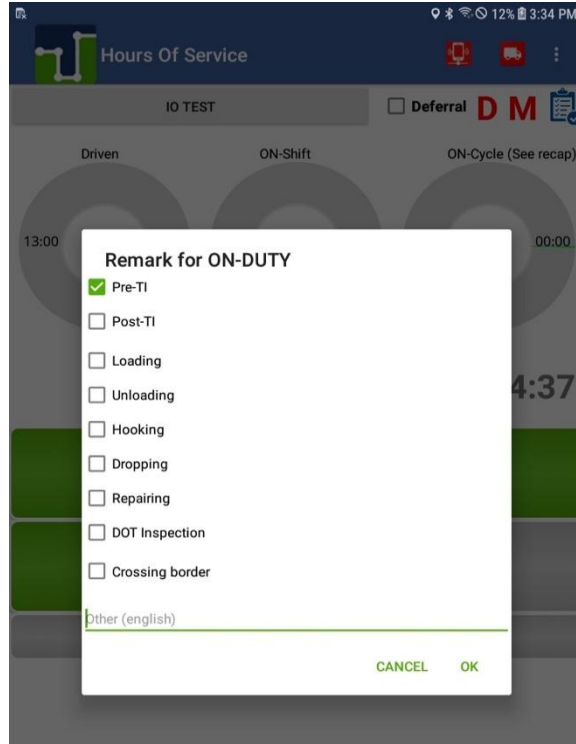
12% 3:34 PM

Hours Of Service

IO TEST

Deferral D M

Driven

ON-Shift

ON-Cycle (See recap)

13:00

00:00

4:37

Remark for ON-DUTY

Pre-TI

Post-TI

Loading

Unloading

Hooking

Dropping

Repairing

DOT Inspection

Crossing border

Other (english)

CANCEL

OK